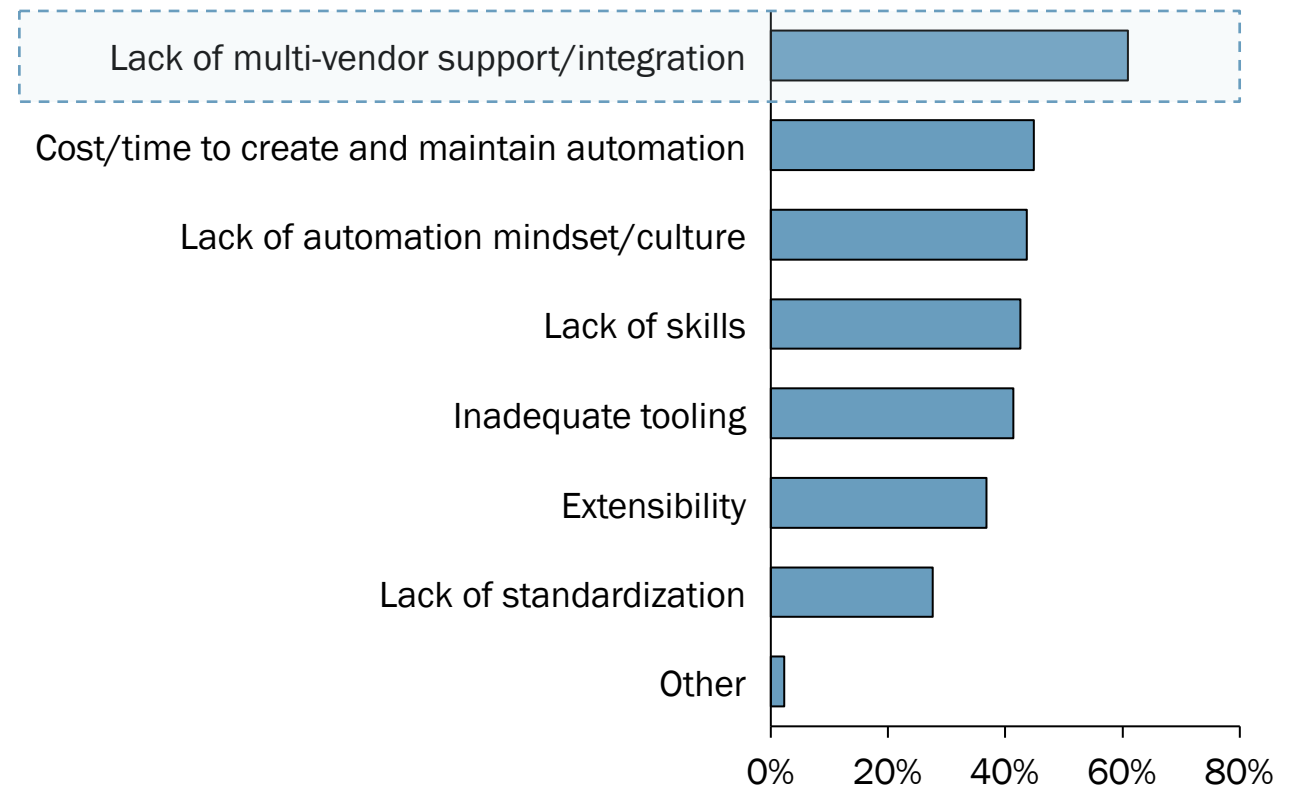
Lack of multi-vendor support/integration
Cost/time to create and maintain automation
Lack of automation mindset/culture
Lack of skills
Inadequate tooling
Extensibility
Lack of standardization
Other

0%
20%
40%
60%
80%